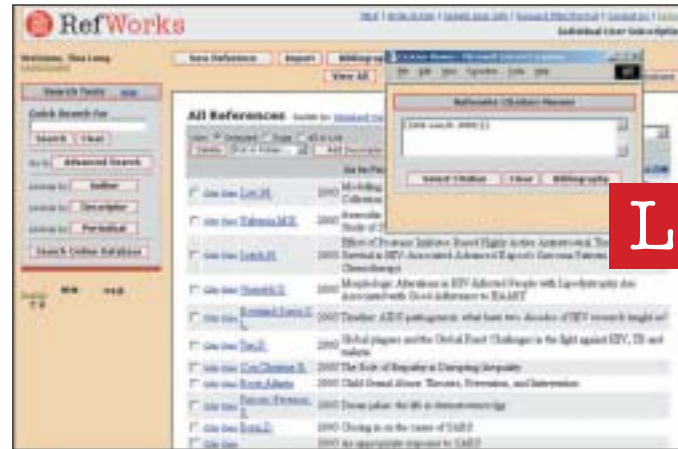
RefWorks

Welcome, Tina Long

New Reference | Import | Bibliography

View All

Search Tools

Quick Search For

Search | Clear

Advanced Search

Author

Descriptor

Periodical

Search Online Database

All References

Citation Viewer - Microsoft Internet Explorer

RefWorks Citation Viewer

{{264 Lau,N. 2003}}

Select Citation | Close | Bibliography

L

Lau,N. 2003 Modelling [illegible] Collection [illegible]

Valencia,M.E. 2003 Bronchial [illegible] Study of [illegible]

Smith,H. 2003 Effect of Protease Inhibitor-Based Highly Active Antiretroviral Therapy on Survival in HIV-Associated Advanced Kaposi's Sarcoma Patients Treated with Chemotherapy

Nkhoma,E. 2003 Morphologic Alterations in HIV-Infected People with Lipodystrophy Are Associated with Good Adherence to HAART

2003 Timeline: AIDS pathogenesis: what have two decades of HIV research taught us?

2003 Global plagues and the Global Fund: Challenges in the fight against HIV, TB and malaria

2003 The Role of Empathy in Disrupting Inequality

2003 Child Sexual Abuse: Theories, Prevention, and Intervention

2003 Doctor jokes: the life in showmanship

2003 Closing in on the causes of SARS

2003 An appropriate response to SARS